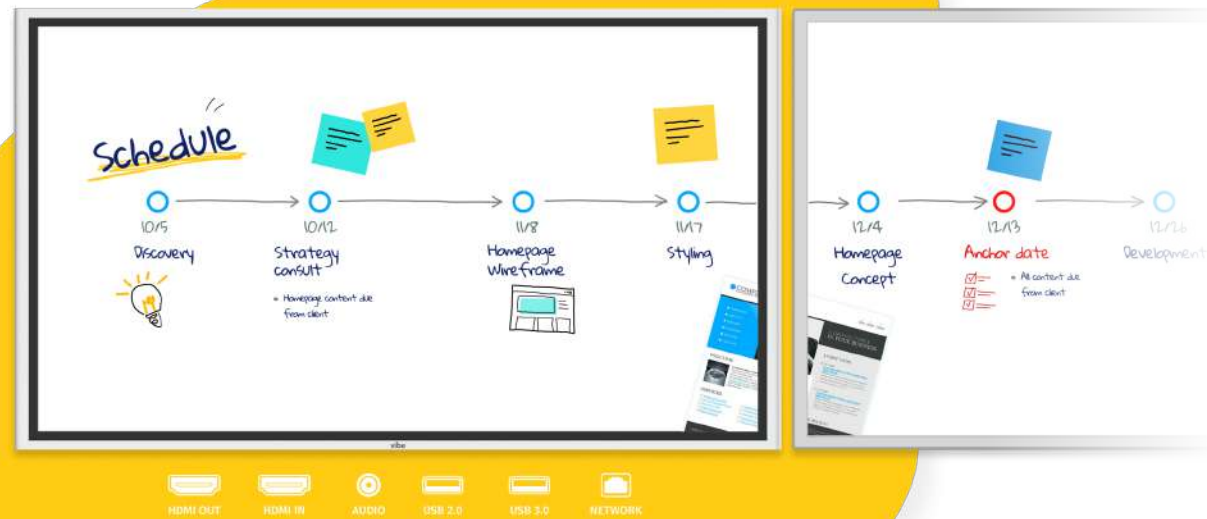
Schedule

10/5
Discovery

10/12
Strategy consult
• Homepage content due from client

11/8
Homepage Wireframe

11/17
Styling

12/4
Homepage Concept

12/13
Anchor date
• All content due from client

12/26
Development

vibe

HDMI OUT
HDMI IN
AUDIO
USB 2.0
USB 3.0
NETWORK